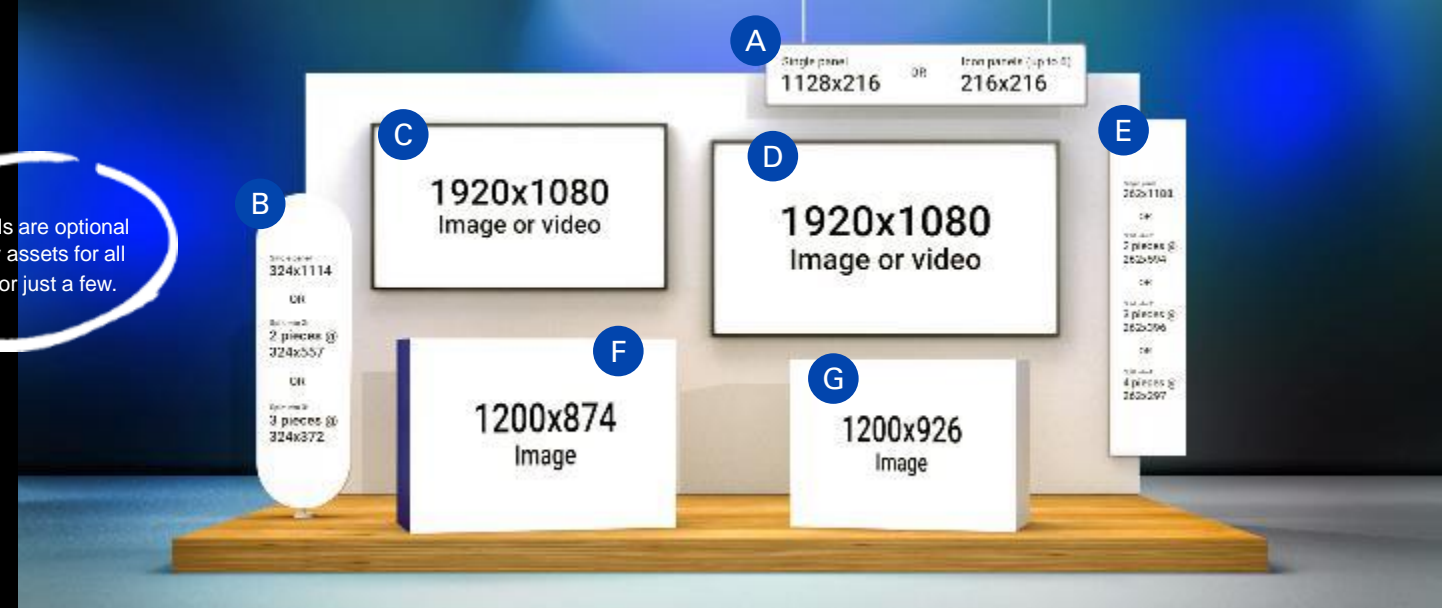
ls are optional
r assets for all
or just a few.

A
Single panel
1128x216
OR
Icon panels (up to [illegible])
216x216

B
Single panel
324x1114
OR
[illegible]
2 pieces @
324x557
OR
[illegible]
3 pieces @
324x372

C
1920x1080
Image or video

D
1920x1080
Image or video

E
Single panel
262x1100
OR
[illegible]
2 pieces @
262x594
OR
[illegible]
3 pieces @
262x396
OR
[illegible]
4 pieces @
262x297

F
1200x874
Image

G
1200x926
Image